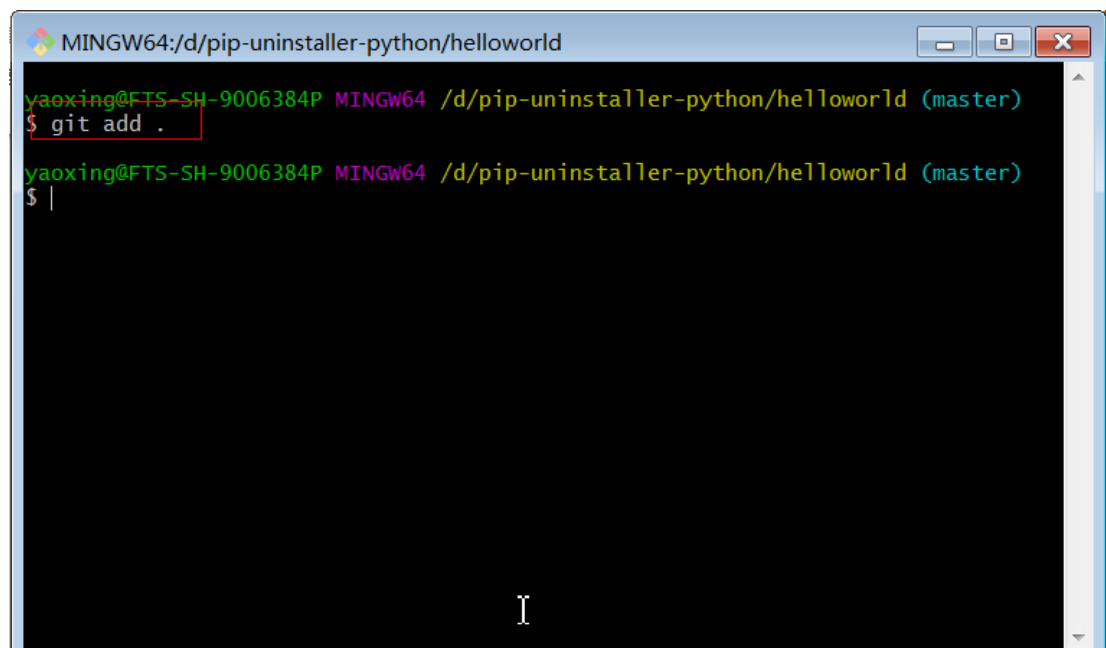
MINGW64:/d/pip-uninstaller-python/helloworld

yaoxing@FTS-SH-9006384P MINGW64 /d/pip-uninstaller-python/helloworld (master)
$ git add .

yaoxing@FTS-SH-9006384P MINGW64 /d/pip-uninstaller-python/helloworld (master)
$